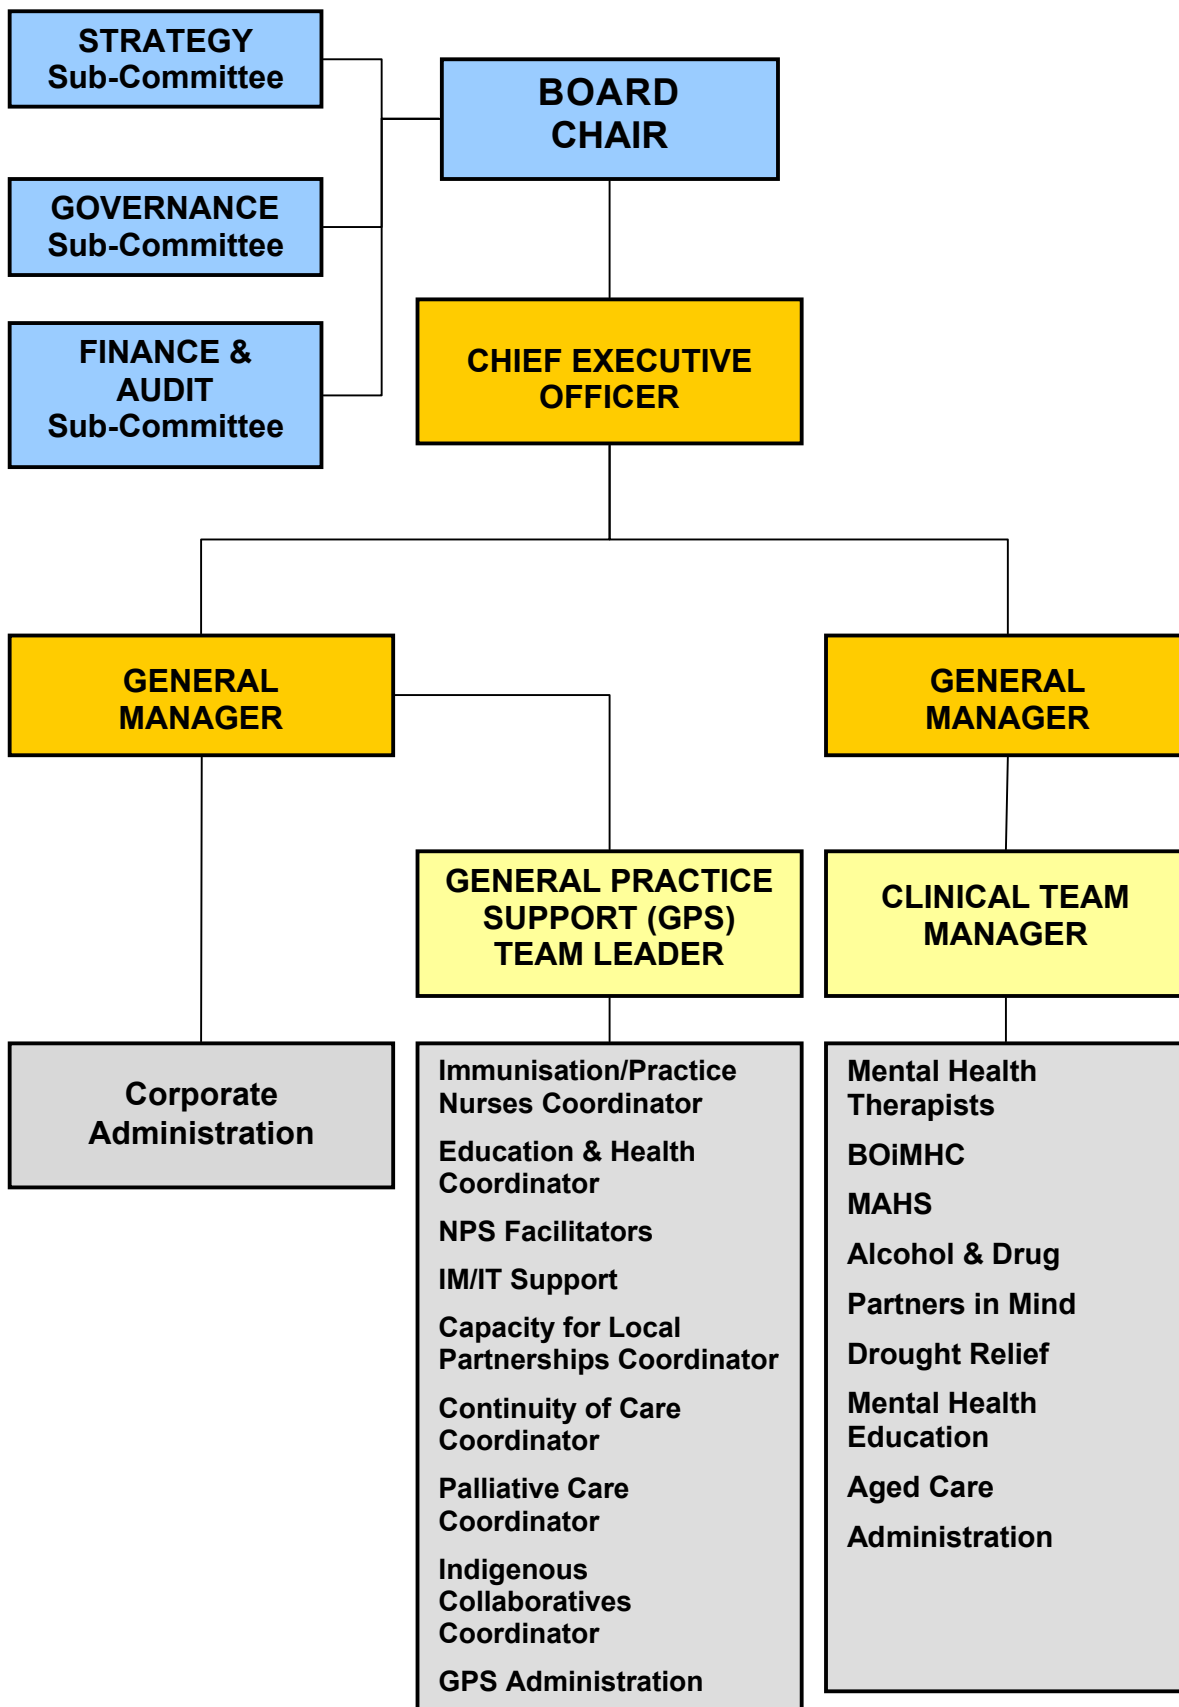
STRATEGY Sub-Committee

GOVERNANCE Sub-Committee

FINANCE & AUDIT Sub-Committee

BOARD CHAIR

CHIEF EXECUTIVE OFFICER

GENERAL MANAGER

GENERAL MANAGER

GENERAL PRACTICE SUPPORT (GPS) TEAM LEADER

CLINICAL TEAM MANAGER

Corporate Administration

Immunisation/Practice Nurses Coordinator

Education & Health Coordinator

NPS Facilitators

IM/IT Support

Capacity for Local Partnerships Coordinator

Continuity of Care Coordinator

Palliative Care Coordinator

Indigenous Collaboratives Coordinator

GPS Administration

Mental Health Therapists

BOiMHC

MAHS

Alcohol & Drug

Partners in Mind

Drought Relief

Mental Health Education

Aged Care

Administration